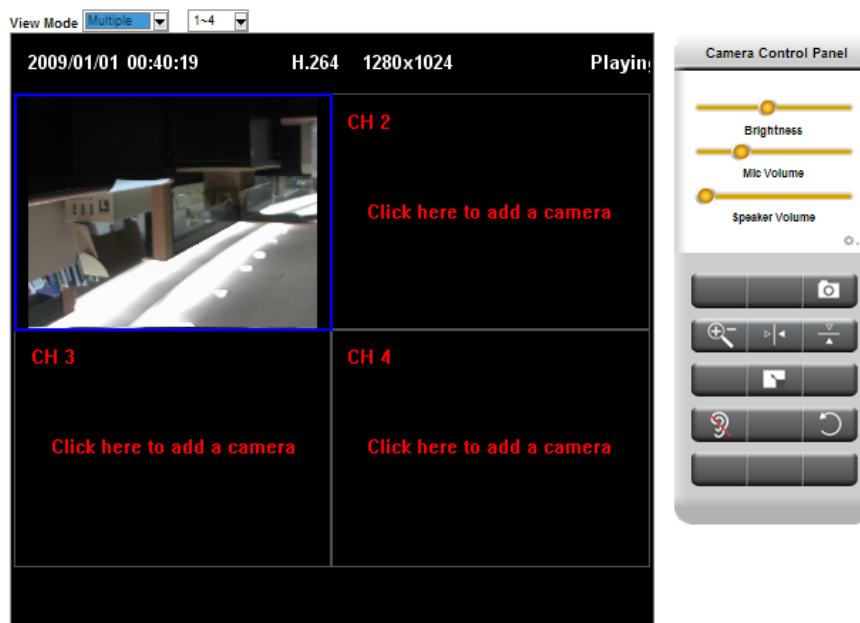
View Mode Multiple 1~4

2009/01/01 00:40:19 H.264 1280x1024 Playing

CH 2

Click here to add a camera

CH 3

Click here to add a camera

CH 4

Click here to add a camera

Camera Control Panel

Brightness

Mic Volume

Speaker Volume